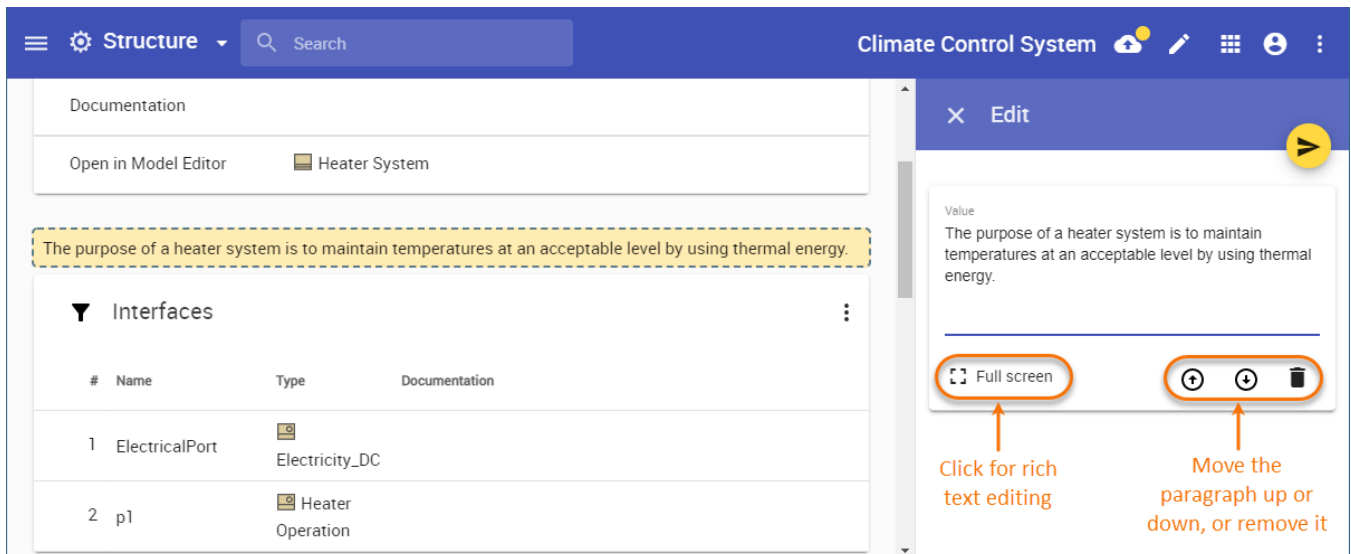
Structure

Search

Climate Control System

Documentation

Open in Model Editor Heater System

The purpose of a heater system is to maintain temperatures at an acceptable level by using thermal energy.

Interfaces

| # | Name | Type | Documentation |
|---|---|---|---|
| 1 | ElectricalPort | Electricity_DC | |
| 2 | p1 | Heater Operation | |

Edit

Value
The purpose of a heater system is to maintain temperatures at an acceptable level by using thermal energy.

Full screen

Click for rich text editing

Move the paragraph up or down, or remove it